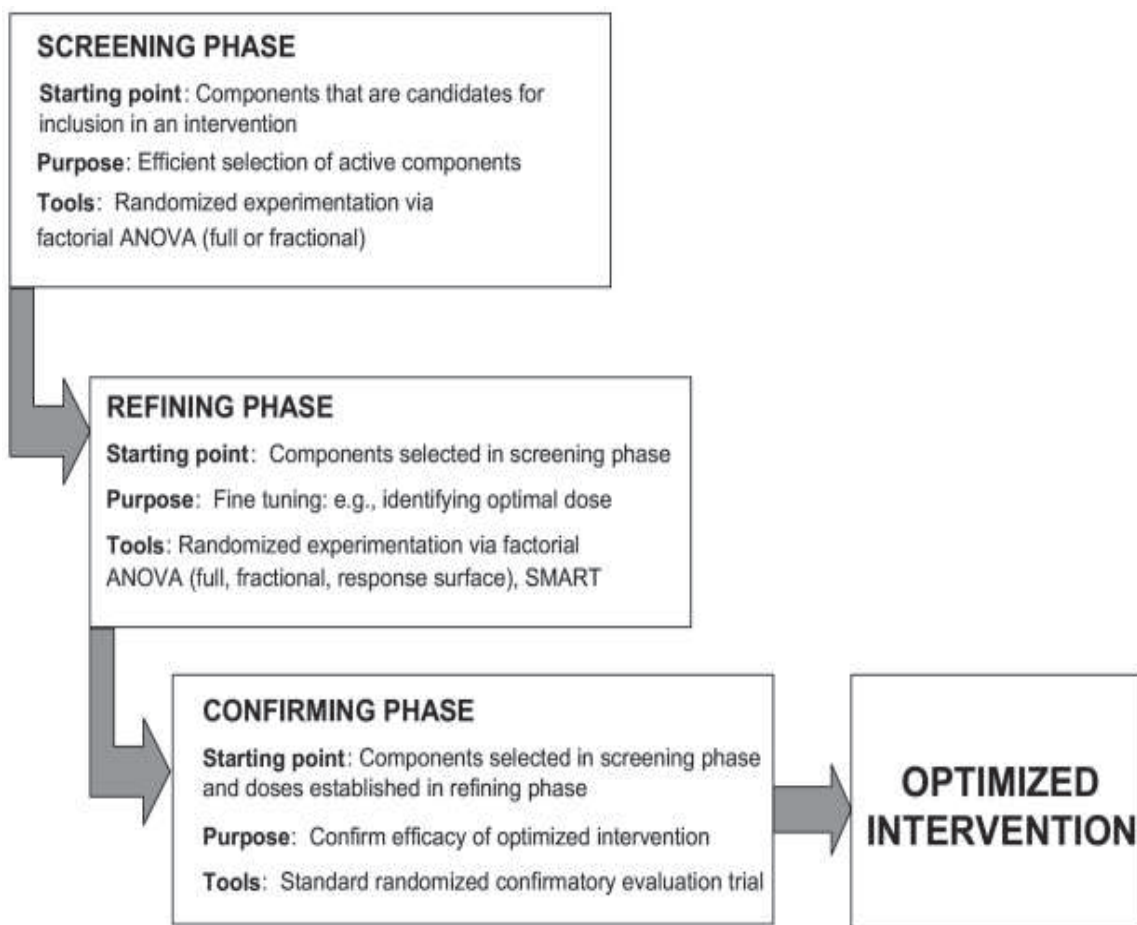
SCREENING PHASE

Starting point: Components that are candidates for inclusion in an intervention

Purpose: Efficient selection of active components

Tools: Randomized experimentation via factorial ANOVA (full or fractional)

REFINING PHASE

Starting point: Components selected in screening phase

Purpose: Fine tuning: e.g., identifying optimal dose

Tools: Randomized experimentation via factorial ANOVA (full, fractional, response surface), SMART

CONFIRMING PHASE

Starting point: Components selected in screening phase and doses established in refining phase

Purpose: Confirm efficacy of optimized intervention

Tools: Standard randomized confirmatory evaluation trial

OPTIMIZED INTERVENTION